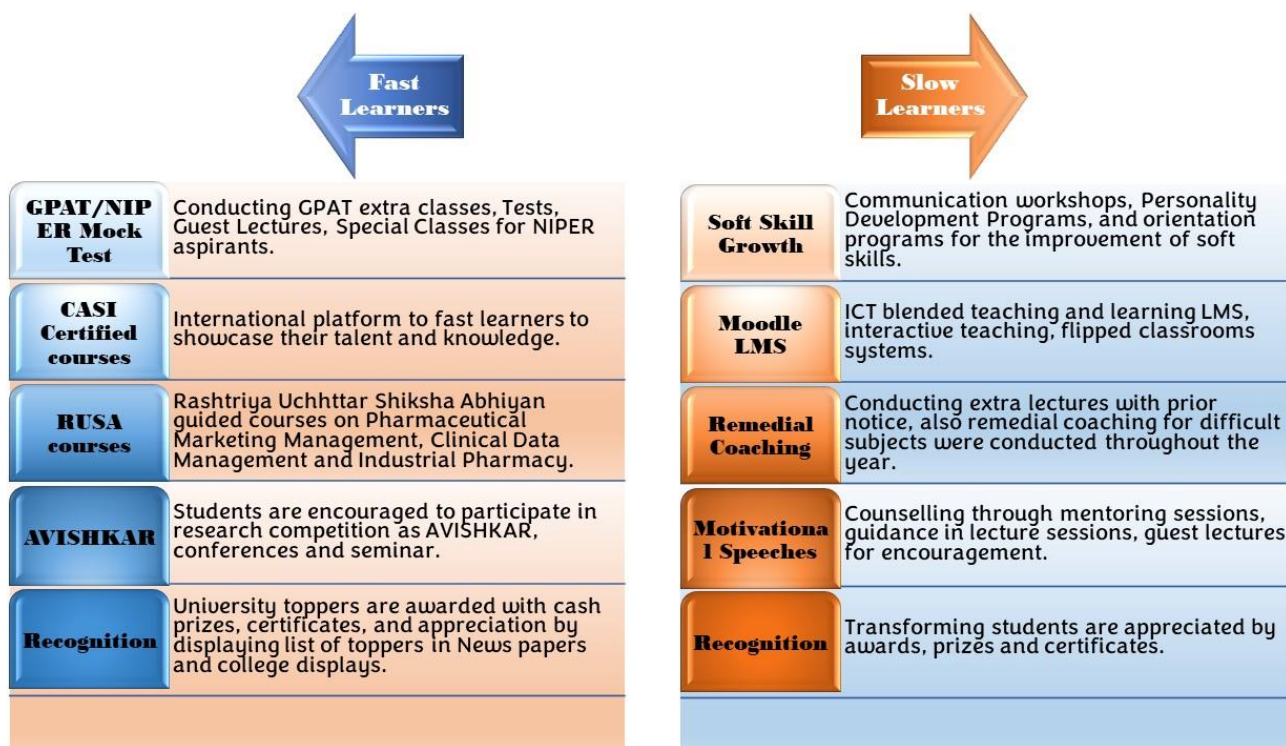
Fast Learners

GPAT/NIPER Mock Test

Conducting GPAT extra classes, Tests, Guest Lectures, Special Classes for NIPER aspirants.

CASI Certified courses

International platform to fast learners to showcase their talent and knowledge.

RUSA courses

Rashtriya Uchhttar Shiksha Abhiyan guided courses on Pharmaceutical Marketing Management, Clinical Data Management and Industrial Pharmacy.

AVISHKAR

Students are encouraged to participate in research competition as AVISHKAR, conferences and seminar.

Recognition

University toppers are awarded with cash prizes, certificates, and appreciation by displaying list of toppers in News papers and college displays.

Slow Learners

Soft Skill Growth

Communication workshops, Personality Development Programs, and orientation programs for the improvement of soft skills.

Moodle LMS

ICT blended teaching and learning LMS, interactive teaching, flipped classrooms systems.

Remedial Coaching

Conducting extra lectures with prior notice, also remedial coaching for difficult subjects were conducted throughout the year.

Motivational Speeches

Counselling through mentoring sessions, guidance in lecture sessions, guest lectures for encouragement.

Recognition

Transforming students are appreciated by awards, prizes and certificates.